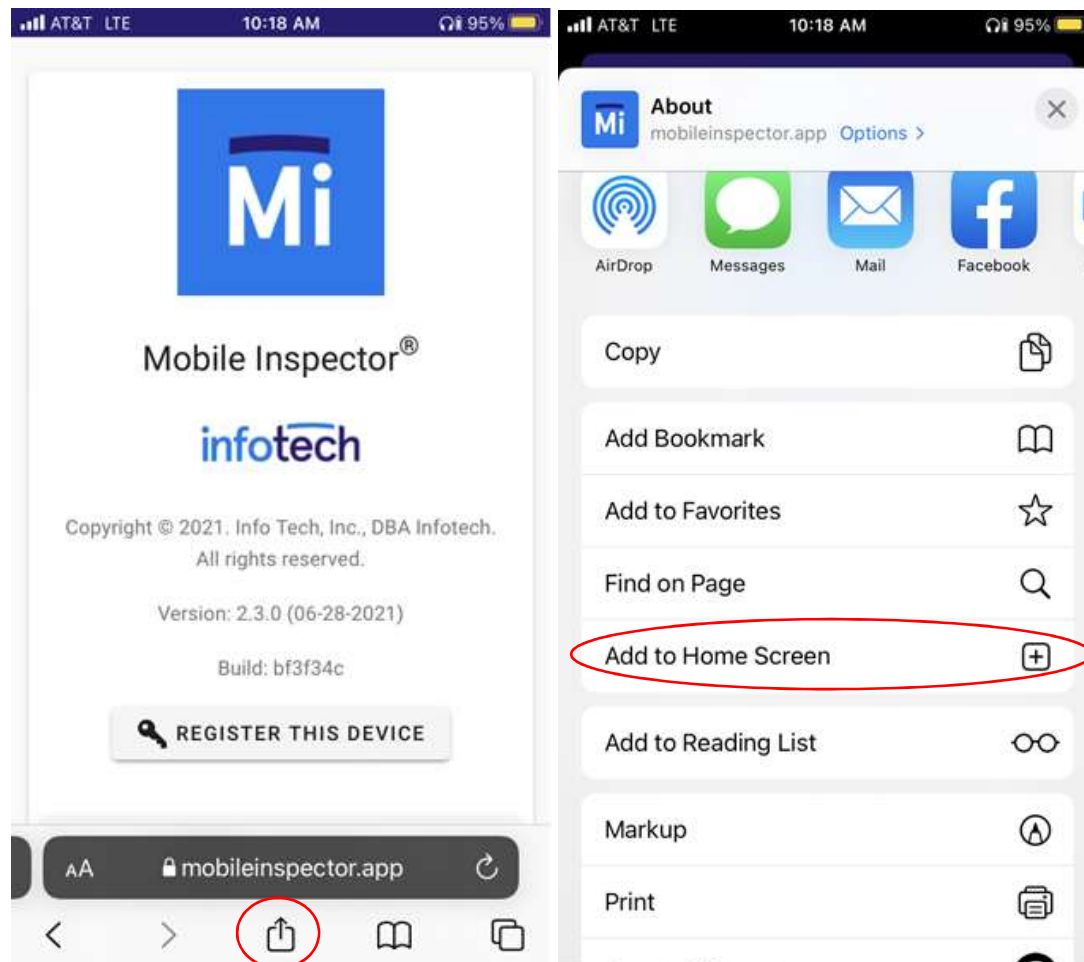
AT&T LTE 10:18 AM 95%

Mi

Mobile Inspector®

infotech

Copyright © 2021. Info Tech, Inc., DBA Infotech. All rights reserved.

Version: 2.3.0 (06-28-2021)

Build: bf3f34c

REGISTER THIS DEVICE

AA mobileinspector.app

AT&T LTE 10:18 AM 95%

Mi About
mobileinspector.app Options >

AirDrop Messages Mail Facebook

Copy

Add Bookmark

Add to Favorites

Find on Page

Add to Home Screen

Add to Reading List

Markup

Print